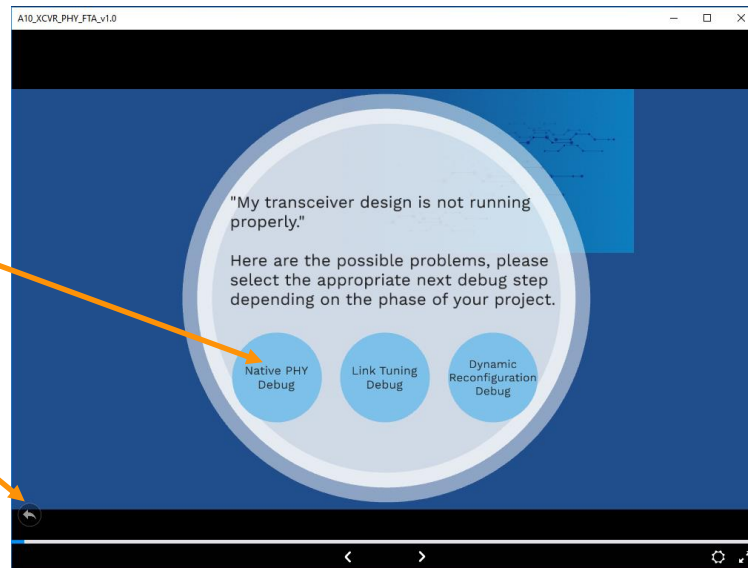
A10_XCVR_PHY_FTA_v1.0

"My transceiver design is not running properly."

Here are the possible problems, please select the appropriate next debug step depending on the phase of your project.

Native PHY Debug

Link Tuning Debug

Dynamic Reconfiguration Debug